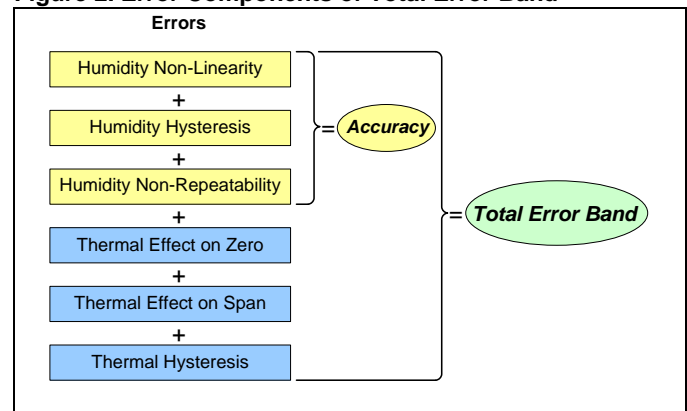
Figure 2. Error Components of Total Error Band

Errors

Humidity Non-Linearity
+
Humidity Hysteresis
+
Humidity Non-Repeatability
+
Thermal Effect on Zero
+
Thermal Effect on Span
+
Thermal Hysteresis

= Accuracy

= Total Error Band